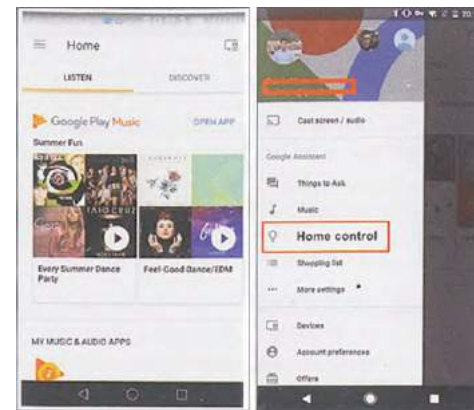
Home

LISTEN

DISCOVER

Google Play Music

OPEN APP

Summer Fun

Every Summer Dance Party

Feel-Good Dance/EDM

MY MUSIC & AUDIO APPS

Cast screen / audio

Google Assistant

Things to Ask

Music

Home control

Shopping list

More settings

Devices

Account preferences

Offers